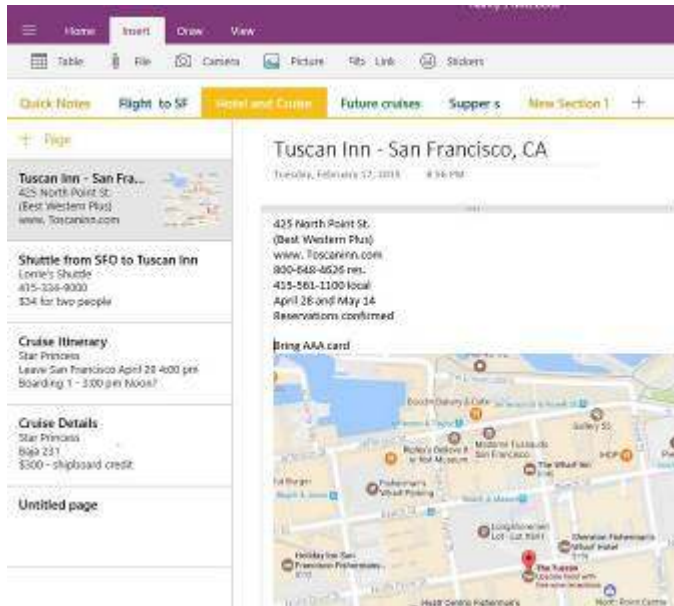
Home Insert Draw View

Table File Camera Picture Link Stickers

Quick Notes Flight to SF Hotel and Cruise Future cruises Suppers New Section 1 +

+ Page

Tuscan Inn - San Fra...
425 North Point St.
(Best Western Plus)
www. Toscaninn.com

Shuttle from SFO to Tuscan Inn
Lorrie's Shuttle
415-334-9000
$34 for two people

Cruise Itinerary
Star Princess
Leave San Francisco April 20 4:00 pm
Boarding 1 - 3:00 pm Noon?

Cruise Details
Star Princess
Baja 231
$300 - shipboard credit

Untitled page

Tuscan Inn - San Francisco, CA

Tuesday, February 17, 2015 8:56 PM

425 North Point St.
(Best Western Plus)
www. Toscaninn.com
800-648-4626 res.
415-561-1100 local
April 28 and May 14
Reservations confirmed

Bring AAA card

Boudin Bakery & Cafe
Ripley's Believe It or Not! Museum
Madame Tussauds San Francisco
Gallery 85
The Wharf Inn
Fisherman's Wharf Parking
Longshoremen Lot - Lot Parking
Sheraton Fisherman's Wharf Hotel
Holiday Inn San Francisco Fisherman's...
The Tuscan
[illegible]